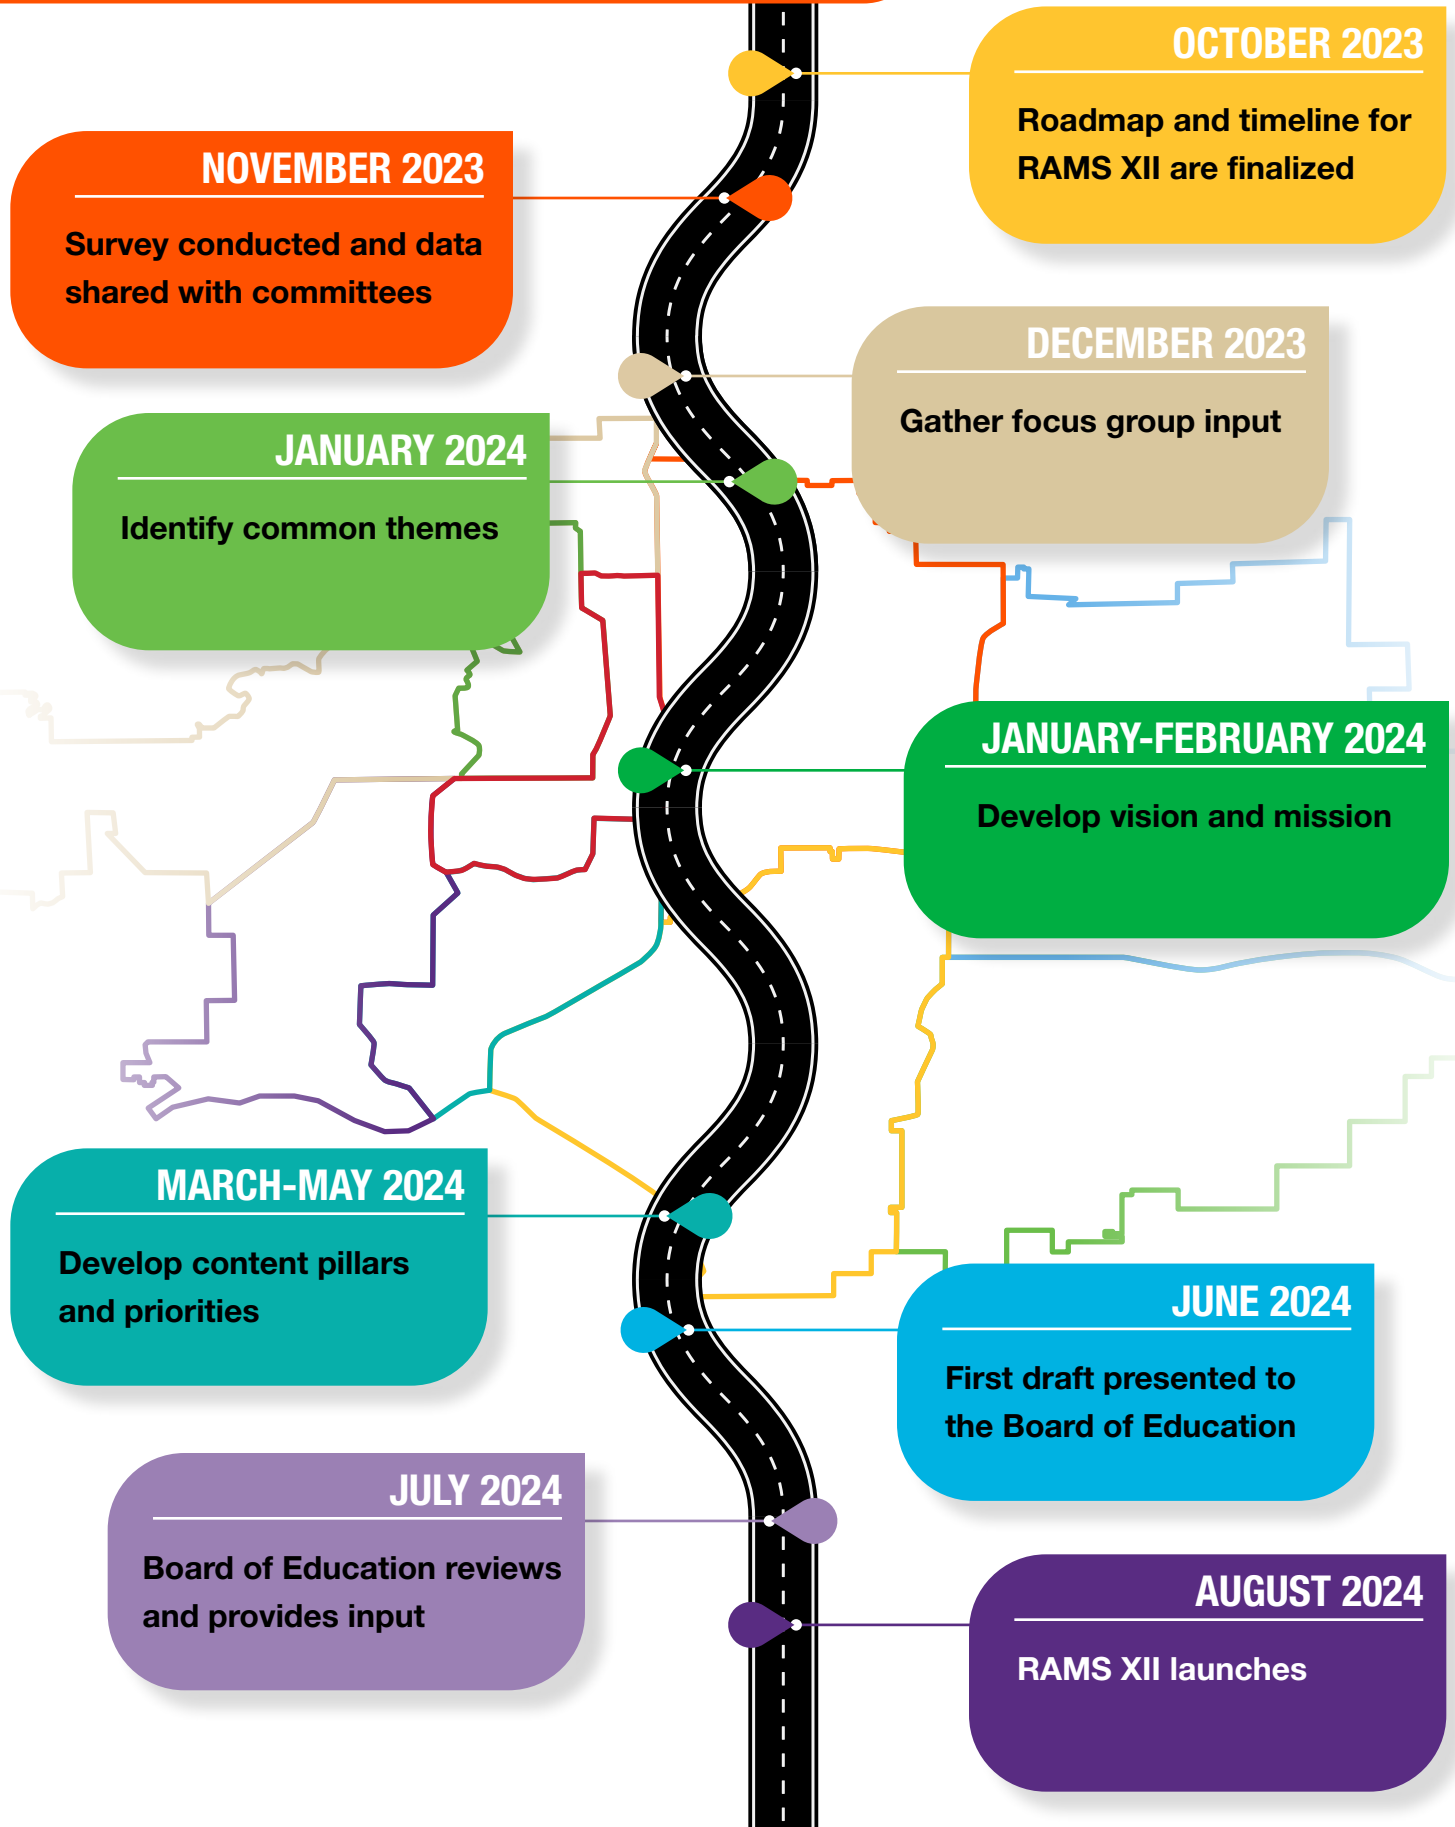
OCTOBER 2023

Roadmap and timeline for RAMS XII are finalized

NOVEMBER 2023

Survey conducted and data shared with committees

DECEMBER 2023

Gather focus group input

JANUARY 2024

Identify common themes

JANUARY-FEBRUARY 2024

Develop vision and mission

MARCH-MAY 2024

Develop content pillars and priorities

JUNE 2024

First draft presented to the Board of Education

JULY 2024

Board of Education reviews and provides input

AUGUST 2024

RAMS XII launches